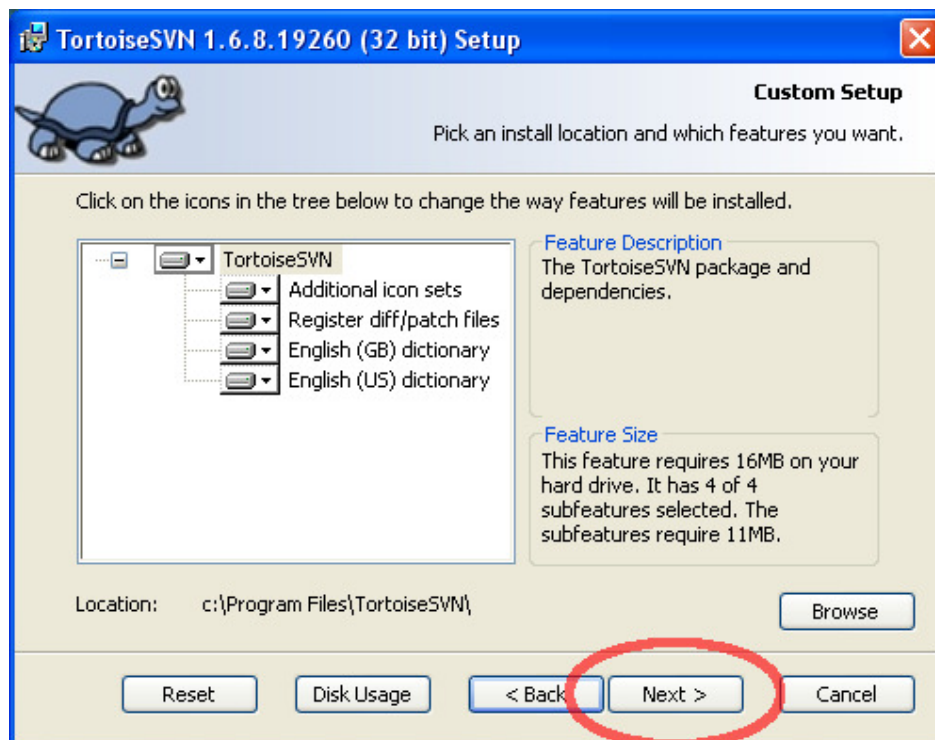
TortoiseSVN 1.6.8.19260 (32 bit) Setup

Custom Setup

Pick an install location and which features you want.

Click on the icons in the tree below to change the way features will be installed.

TortoiseSVN
Additional icon sets
Register diff/patch files
English (GB) dictionary
English (US) dictionary

Feature Description
The TortoiseSVN package and dependencies.

Feature Size
This feature requires 16MB on your hard drive. It has 4 of 4 subfeatures selected. The subfeatures require 11MB.

Location: c:\Program Files\TortoiseSVN\

Browse

Reset Disk Usage < Back Next > Cancel